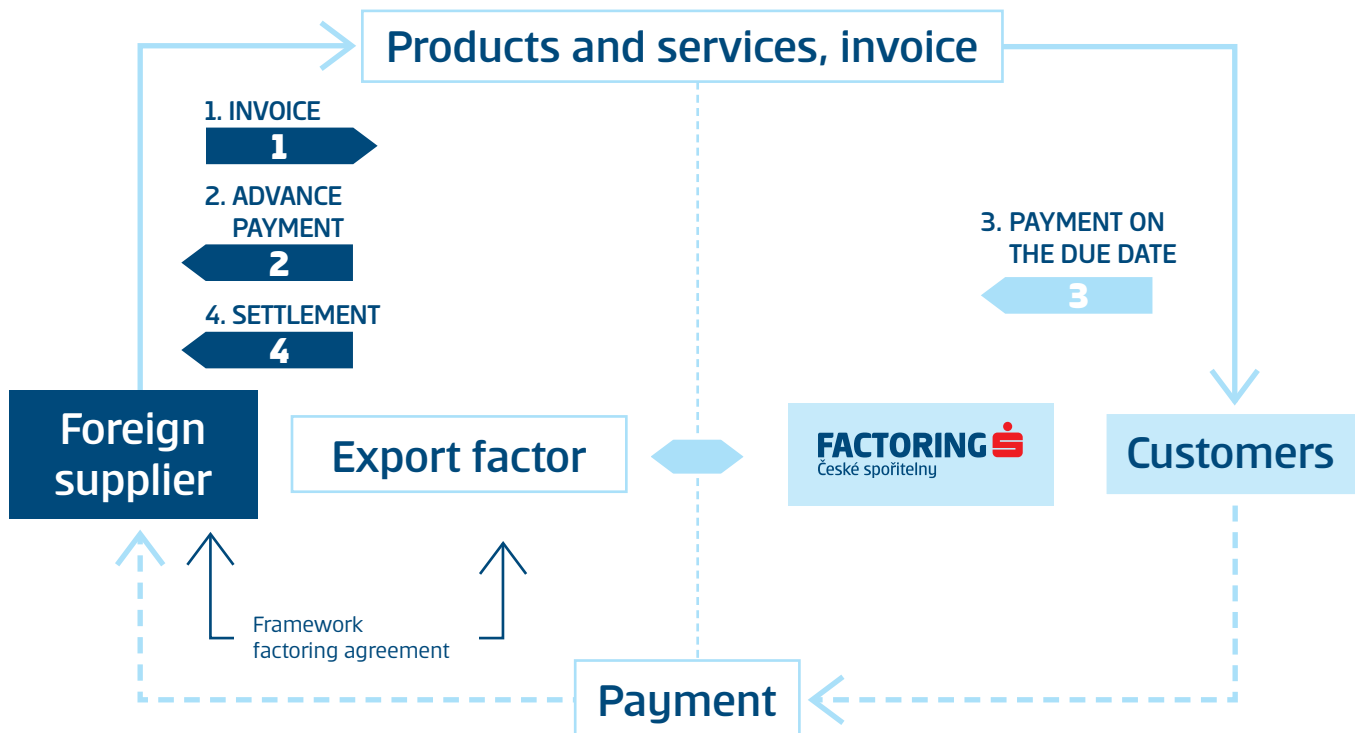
Products and services, invoice

1. INVOICE
1

2. ADVANCE PAYMENT
2

4. SETTLEMENT
4

3. PAYMENT ON THE DUE DATE
3

Foreign supplier

Export factor

FACTORING
České spořitelny

Customers

Framework factoring agreement

Payment